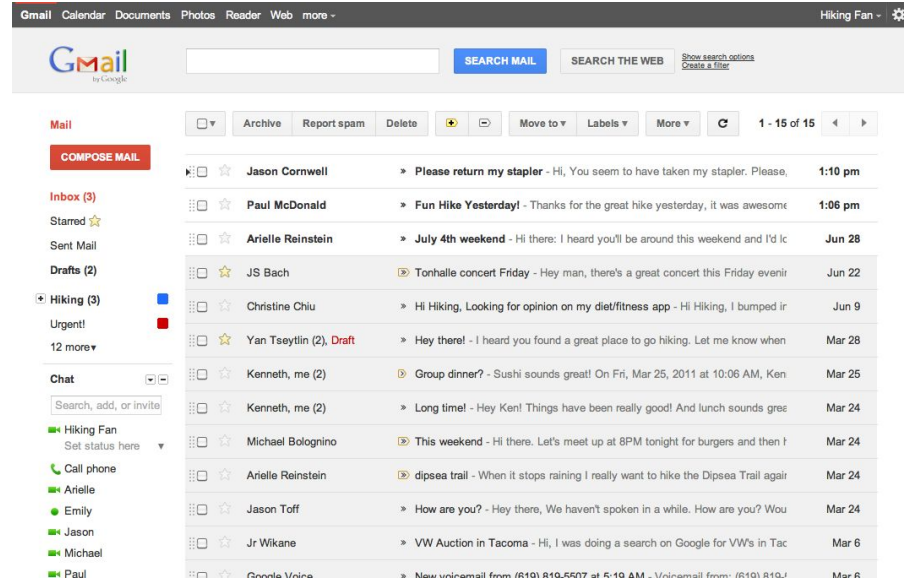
Gmail Calendar Documents Photos Reader Web more

Hiking Fan

Gmail by Google

SEARCH MAIL SEARCH THE WEB Show search options Create a filter

Mail

COMPOSE MAIL

Inbox (3)
Starred
Sent Mail
Drafts (2)
Hiking (3)
Urgent!
12 more

Chat

Search, add, or invite

Hiking Fan
Set status here
Call phone
Arielle
Emily
Jason
Michael
Paul

Archive Report spam Delete Move to Labels More 1 - 15 of 15

| | | |
|---|---|---|
| Jason Cornwell | » Please return my stapler - Hi, You seem to have taken my stapler. Please, | 1:10 pm |
| Paul McDonald | » Fun Hike Yesterday! - Thanks for the great hike yesterday, it was awesome | 1:06 pm |
| Arielle Reinstein | » July 4th weekend - Hi there: I heard you'll be around this weekend and I'd lc | Jun 28 |
| JS Bach | Tonhalle concert Friday - Hey man, there's a great concert this Friday evenir | Jun 22 |
| Christine Chiu | » Hi Hiking, Looking for opinion on my diet/fitness app - Hi Hiking, I bumped ir | Jun 9 |
| Yan Tseytlin (2), Draft | » Hey there! - I heard you found a great place to go hiking. Let me know when | Mar 28 |
| Kenneth, me (2) | Group dinner? - Sushi sounds great! On Fri, Mar 25, 2011 at 10:06 AM, Ken | Mar 25 |
| Kenneth, me (2) | » Long time! - Hey Ken! Things have been really good! And lunch sounds grea | Mar 24 |
| Michael Bolognino | This weekend - Hi there. Let's meet up at 8PM tonight for burgers and then I | Mar 24 |
| Arielle Reinstein | dipsea trail - When it stops raining I really want to hike the Dipsea Trail agair | Mar 24 |
| Jason Toff | » How are you? - Hey there, We haven't spoken in a while. How are you? Wou | Mar 24 |
| Jr Wikane | » VW Auction in Tacoma - Hi, I was doing a search on Google for VW's in Tac | Mar 6 |
| Google Voice | » New voicemail from (619) 819-5507 at 5:19 AM - Voicemail from: (619) 819-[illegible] | Mar 6 |